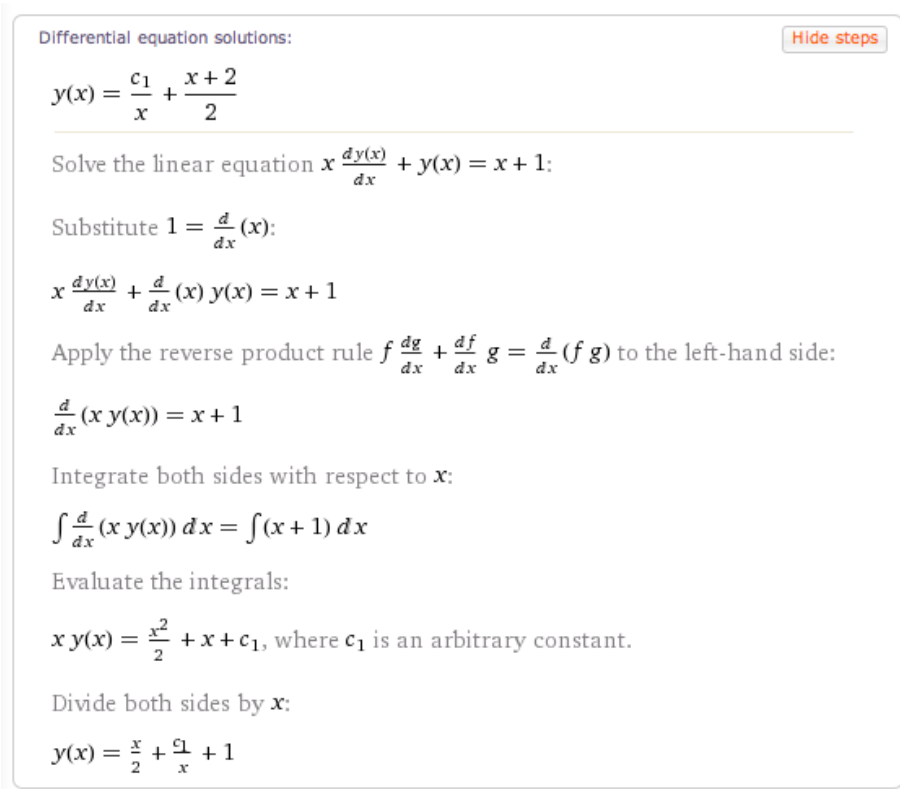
Differential equation solutions:

Hide steps

$y(x) = \frac{c_1}{x} + \frac{x+2}{2}$

Solve the linear equation $x \frac{dy(x)}{dx} + y(x) = x + 1$:

Substitute $1 = \frac{d}{dx}(x)$:

$x \frac{dy(x)}{dx} + \frac{d}{dx}(x)\, y(x) = x + 1$

Apply the reverse product rule $f \frac{dg}{dx} + \frac{df}{dx} g = \frac{d}{dx}(f g)$ to the left-hand side:

$\frac{d}{dx}(x\, y(x)) = x + 1$

Integrate both sides with respect to $x$:

$\int \frac{d}{dx}(x\, y(x))\, dx = \int (x+1)\, dx$

Evaluate the integrals:

$x\, y(x) = \frac{x^2}{2} + x + c_1$, where $c_1$ is an arbitrary constant.

Divide both sides by $x$:

$y(x) = \frac{x}{2} + \frac{c_1}{x} + 1$